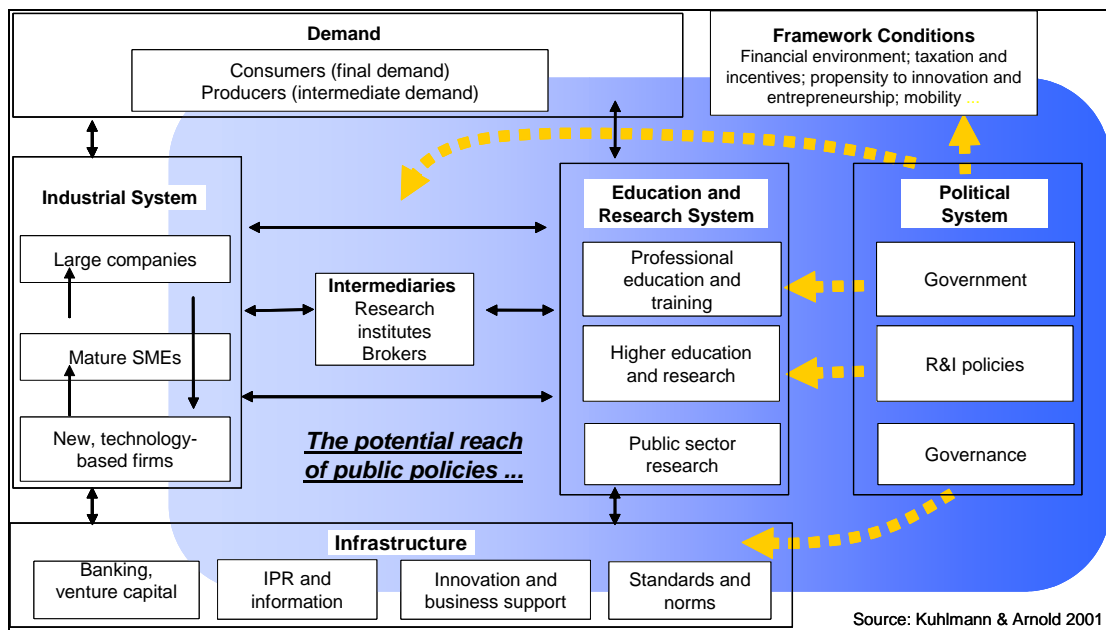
Demand
Consumers (final demand)
Producers (intermediate demand)

Framework Conditions
Financial environment; taxation and incentives; propensity to innovation and entrepreneurship; mobility ...

Industrial System
Large companies
Mature SMEs
New, technology-based firms

Intermediaries
Research institutes
Brokers

Education and Research System
Professional education and training
Higher education and research
Public sector research

Political System
Government
R&I policies
Governance

The potential reach of public policies ...

Infrastructure
Banking, venture capital
IPR and information
Innovation and business support
Standards and norms

Source: Kuhlmann & Arnold 2001